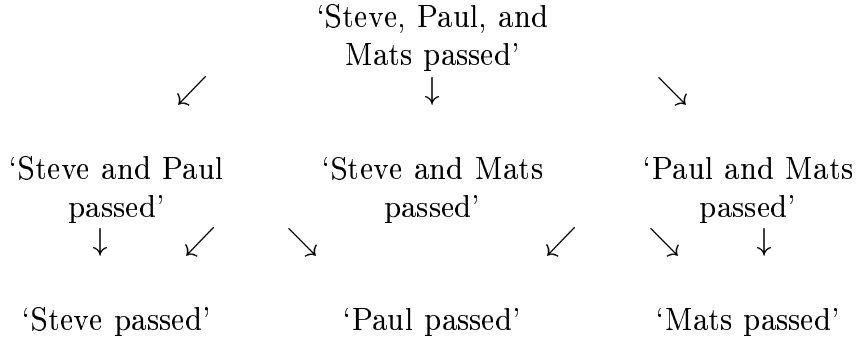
‘Steve, Paul, and Mats passed’

$\swarrow$ $\downarrow$ $\searrow$

‘Steve and Paul passed’

‘Steve and Mats passed’

‘Paul and Mats passed’

$\downarrow$ $\swarrow$ $\searrow$ $\swarrow$ $\searrow$ $\downarrow$

‘Steve passed’

‘Paul passed’

‘Mats passed’